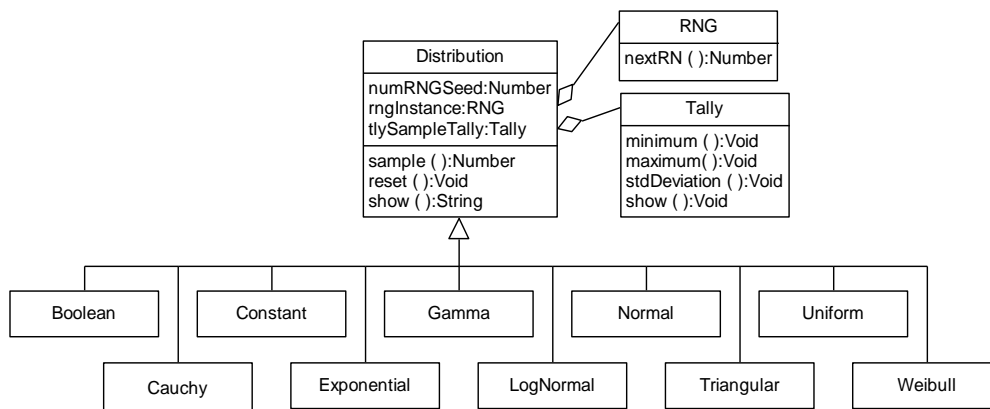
Distribution

numRNGSeed:Number
rngInstance:RNG
tlySampleTally:Tally

sample ( ):Number
reset ( ):Void
show ( ):String

RNG

nextRN ( ):Number

Tally

minimum ( ):Void
maximum( ):Void
stdDeviation ( ):Void
show ( ):Void

Boolean

Constant

Gamma

Normal

Uniform

Cauchy

Exponential

LogNormal

Triangular

Weibull